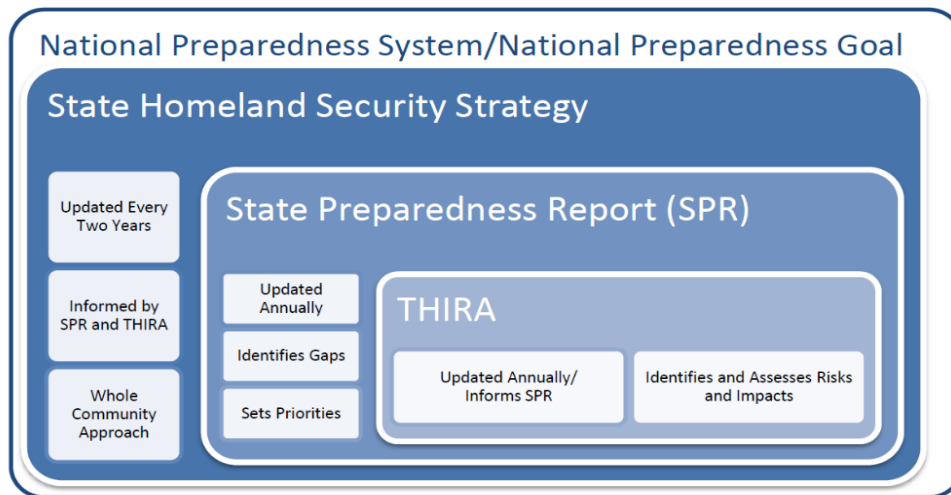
National Preparedness System/National Preparedness Goal

State Homeland Security Strategy

Updated Every Two Years

Informed by SPR and THIRA

Whole Community Approach

State Preparedness Report (SPR)

Updated Annually

Identifies Gaps

Sets Priorities

THIRA

Updated Annually/ Informs SPR

Identifies and Assesses Risks and Impacts